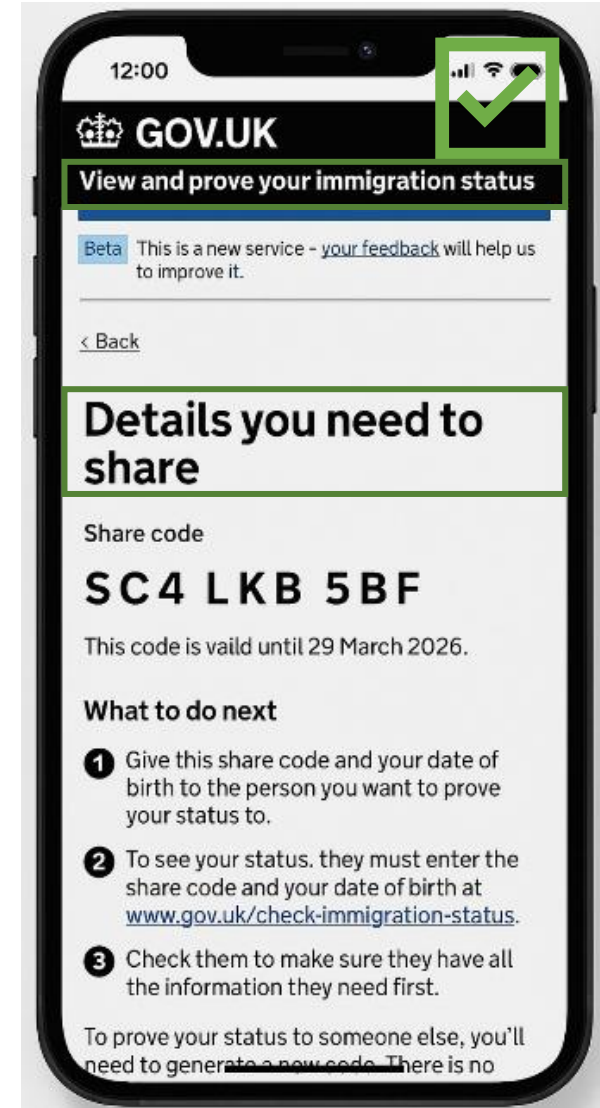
12:00

GOV.UK

View and prove your immigration status

Beta This is a new service – your feedback will help us to improve it.

‹ Back

Details you need to share

Share code

SC4 LKB 5BF

This code is vaild until 29 March 2026.

What to do next

1 Give this share code and your date of birth to the person you want to prove your status to.

2 To see your status. they must enter the share code and your date of birth at www.gov.uk/check-immigration-status.

3 Check them to make sure they have all the information they need first.

To prove your status to someone else, you'll need to generate a new code. There is no